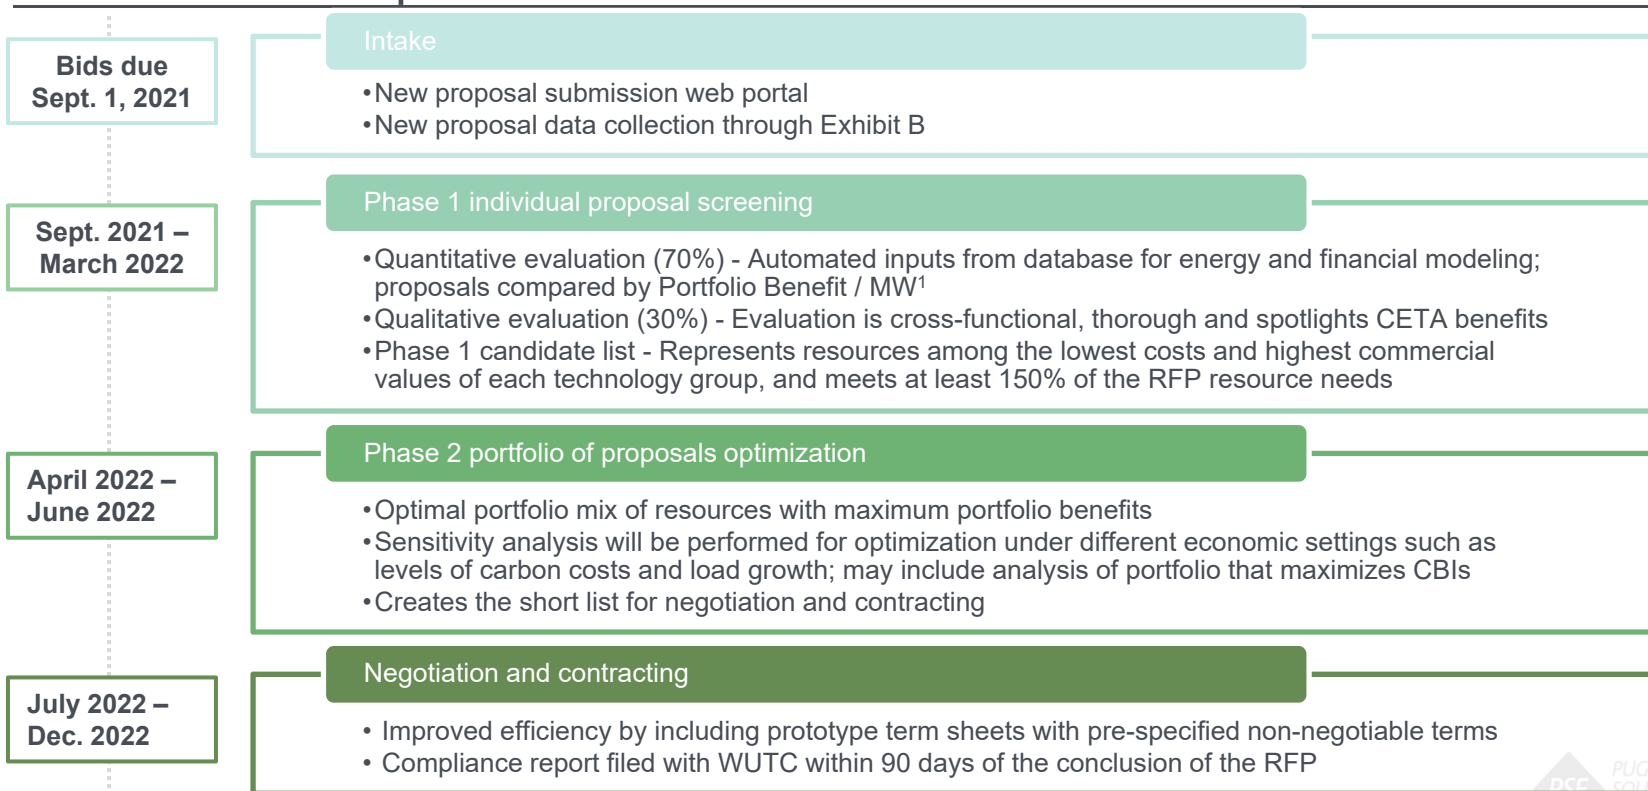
Bids due Sept. 1, 2021

Intake

•New proposal submission web portal
•New proposal data collection through Exhibit B

Sept. 2021 – March 2022

Phase 1 individual proposal screening

•Quantitative evaluation (70%) - Automated inputs from database for energy and financial modeling; proposals compared by Portfolio Benefit / MW$^1$
•Qualitative evaluation (30%) - Evaluation is cross-functional, thorough and spotlights CETA benefits
•Phase 1 candidate list - Represents resources among the lowest costs and highest commercial values of each technology group, and meets at least 150% of the RFP resource needs

April 2022 – June 2022

Phase 2 portfolio of proposals optimization

•Optimal portfolio mix of resources with maximum portfolio benefits
•Sensitivity analysis will be performed for optimization under different economic settings such as levels of carbon costs and load growth; may include analysis of portfolio that maximizes CBIs
•Creates the short list for negotiation and contracting

July 2022 – Dec. 2022

Negotiation and contracting

• Improved efficiency by including prototype term sheets with pre-specified non-negotiable terms
• Compliance report filed with WUTC within 90 days of the conclusion of the RFP

PSE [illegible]